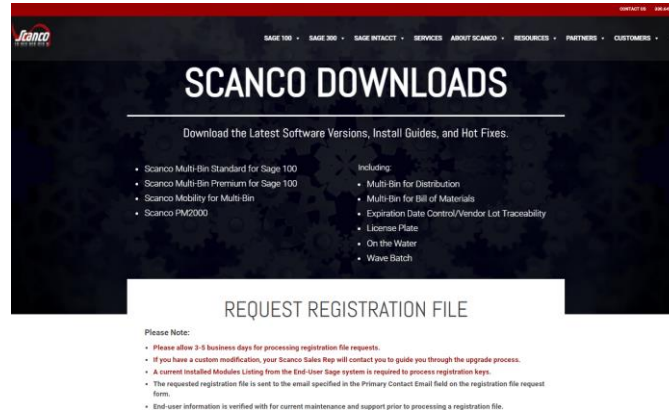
CONTACT US 800-

Scanco

SAGE 100 ▾ SAGE 300 ▾ SAGE INTACCT ▾ SERVICES ABOUT SCANCO ▾ RESOURCES ▾ PARTNERS ▾ CUSTOMERS ▾

SCANCO DOWNLOADS

Download the Latest Software Versions, Install Guides, and Hot Fixes.

- Scanco Multi-Bin Standard for Sage 100
- Scanco Multi-Bin Premium for Sage 100
- Scanco Mobility for Multi-Bin
- Scanco PM2000

Including:

- Multi-Bin for Distribution
- Multi-Bin for Bill of Materials
- Expiration Date Control/Vendor Lot Traceability
- License Plate
- On the Water
- Wave Batch

REQUEST REGISTRATION FILE

Please Note:

- Please allow 3-5 business days for processing registration file requests.
- If you have a custom modification, your Scanco Sales Rep will contact you to guide you through the upgrade process.
- A current Installed Modules Listing from the End-User Sage system is required to process registration keys.
- The requested registration file is sent to the email specified in the Primary Contact Email field on the registration file request form.
- End-user information is verified with for current maintenance and support prior to processing a registration file.